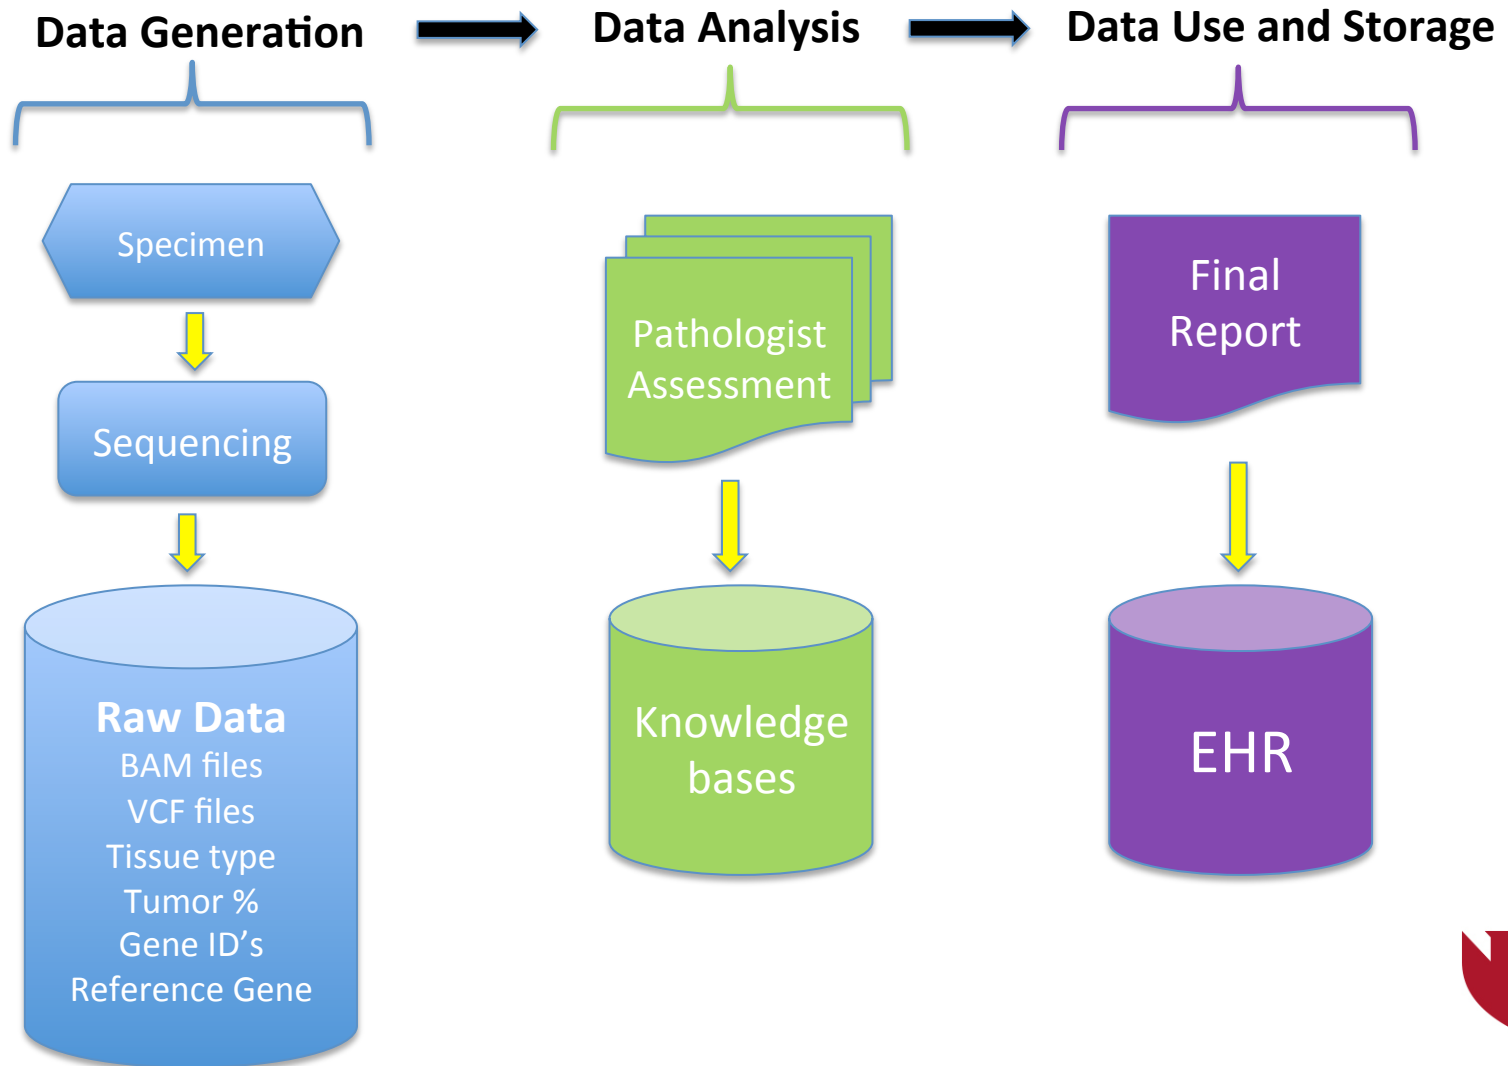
Data Generation

Specimen

Sequencing

Raw Data
BAM files
VCF files
Tissue type
Tumor %
Gene ID's
Reference Gene

Data Analysis

Pathologist Assessment

Knowledge bases

Data Use and Storage

Final Report

EHR